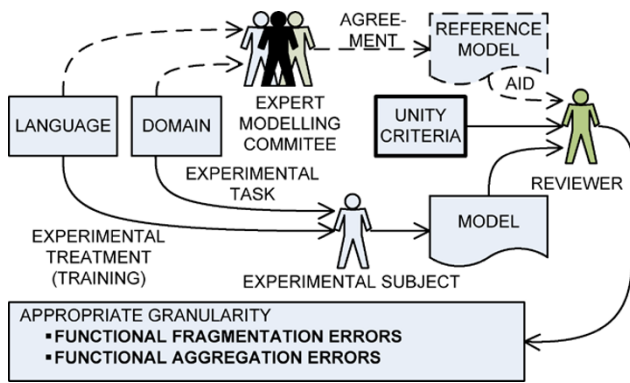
AGREEMENT

REFERENCE MODEL

AID

LANGUAGE

DOMAIN

EXPERT MODELLING COMMITEE

UNITY CRITERIA

REVIEWER

EXPERIMENTAL TASK

MODEL

EXPERIMENTAL TREATMENT (TRAINING)

EXPERIMENTAL SUBJECT

APPROPRIATE GRANULARITY
▪FUNCTIONAL FRAGMENTATION ERRORS
▪FUNCTIONAL AGGREGATION ERRORS